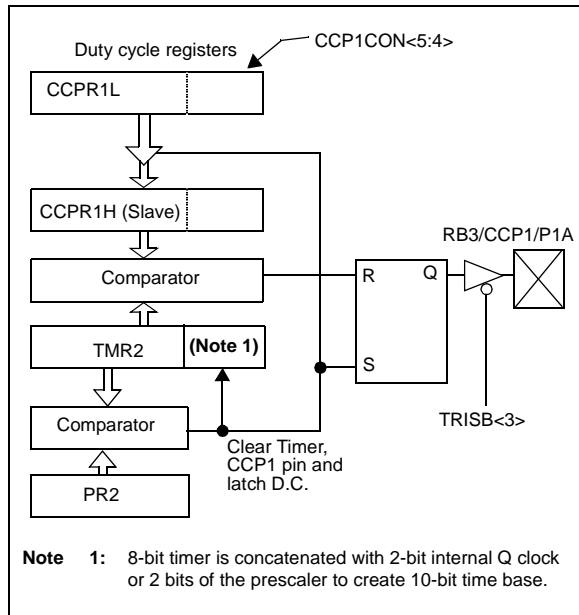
Duty cycle registers

CCP1CON<5:4>

CCPR1L

CCPR1H (Slave)

Comparator

TMR2

(Note 1)

Comparator

PR2

R

Q

S

RB3/CCP1/P1A

TRISB<3>

Clear Timer, CCP1 pin and latch D.C.

Note 1: 8-bit timer is concatenated with 2-bit internal Q clock or 2 bits of the prescaler to create 10-bit time base.